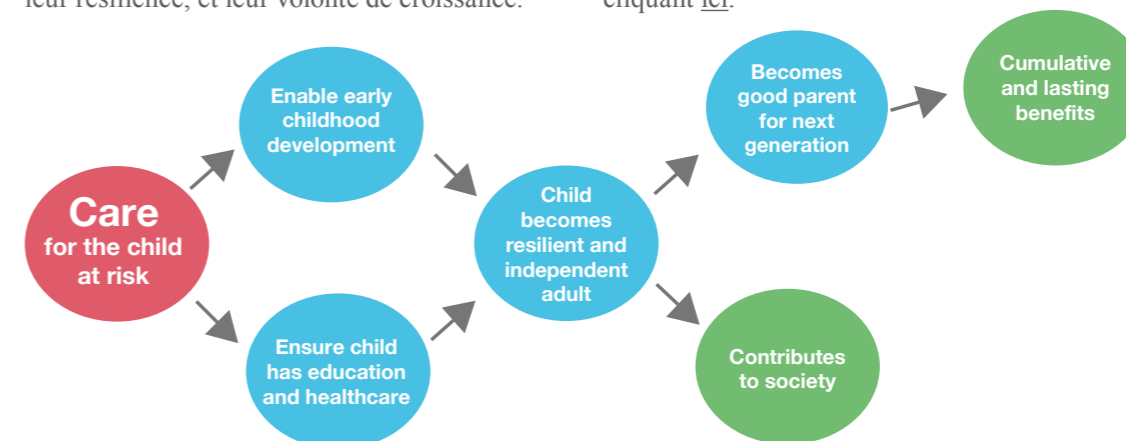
leur résilience, et leur volonté de croissance. cliquant ici.

Care for the child at risk

Enable early childhood development

Ensure child has education and healthcare

Child becomes resilient and independent adult

Becomes good parent for next generation

Contributes to society

Cumulative and lasting benefits